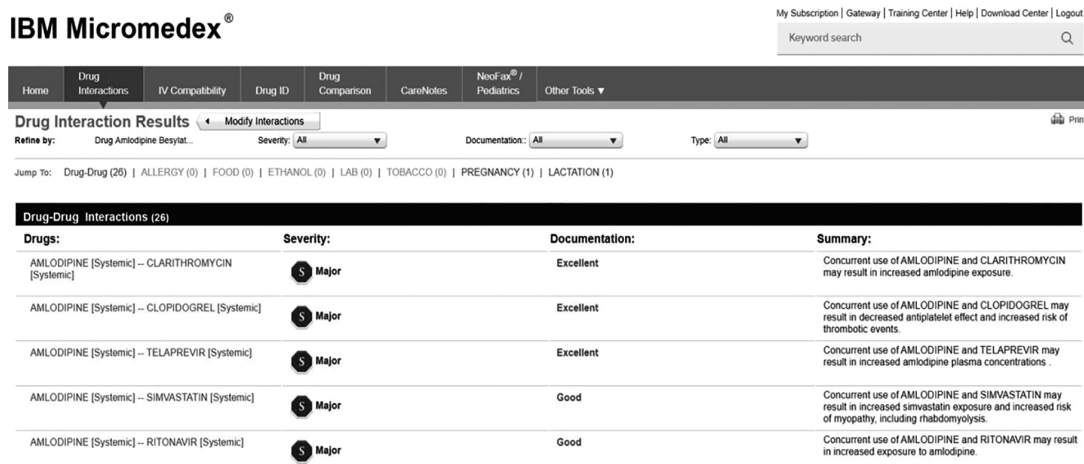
IBM Micromedex®

My Subscription | Gateway | Training Center | Help | Download Center | Logout

Keyword search

Home | Drug Interactions | IV Compatibility | Drug ID | Drug Comparison | CareNotes | NeoFax® / Pediatrics | Other Tools ▼

Drug Interaction Results | Modify Interactions

Print

Refine by: Drug Amlodipine Besylat... Severity: All Documentation: All Type: All

Jump To: Drug-Drug (26) | ALLERGY (0) | FOOD (0) | ETHANOL (0) | LAB (0) | TOBACCO (0) | PREGNANCY (1) | LACTATION (1)

Drug-Drug Interactions (26)

| Drugs: | Severity: | Documentation: | Summary: |
|---|---|---|---|
| AMLODIPINE [Systemic] -- CLARITHROMYCIN [Systemic] | S Major | Excellent | Concurrent use of AMLODIPINE and CLARITHROMYCIN may result in increased amlodipine exposure. |
| AMLODIPINE [Systemic] -- CLOPIDOGREL [Systemic] | S Major | Excellent | Concurrent use of AMLODIPINE and CLOPIDOGREL may result in decreased antiplatelet effect and increased risk of thrombotic events. |
| AMLODIPINE [Systemic] -- TELAPREVIR [Systemic] | S Major | Excellent | Concurrent use of AMLODIPINE and TELAPREVIR may result in increased amlodipine plasma concentrations . |
| AMLODIPINE [Systemic] -- SIMVASTATIN [Systemic] | S Major | Good | Concurrent use of AMLODIPINE and SIMVASTATIN may result in increased simvastatin exposure and increased risk of myopathy, including rhabdomyolysis. |
| AMLODIPINE [Systemic] -- RITONAVIR [Systemic] | S Major | Good | Concurrent use of AMLODIPINE and RITONAVIR may result in increased exposure to amlodipine. |